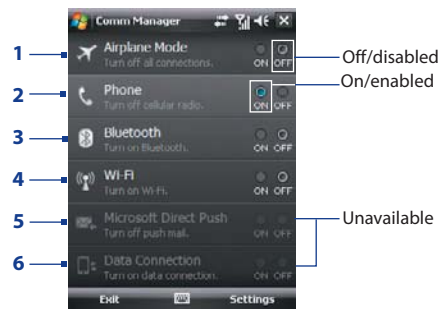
Comm Manager

1 Airplane Mode
Turn off all connections.
ON OFF

2 Phone
Turn off cellular radio.
ON OFF

3 Bluetooth
Turn on Bluetooth.
ON OFF

4 Wi-Fi
Turn on Wi-Fi.
ON OFF

5 Microsoft Direct Push
Turn off push mail.
ON OFF

6 Data Connection
Turn on data connection.
ON OFF

Exit
Settings

Off/disabled
On/enabled
Unavailable